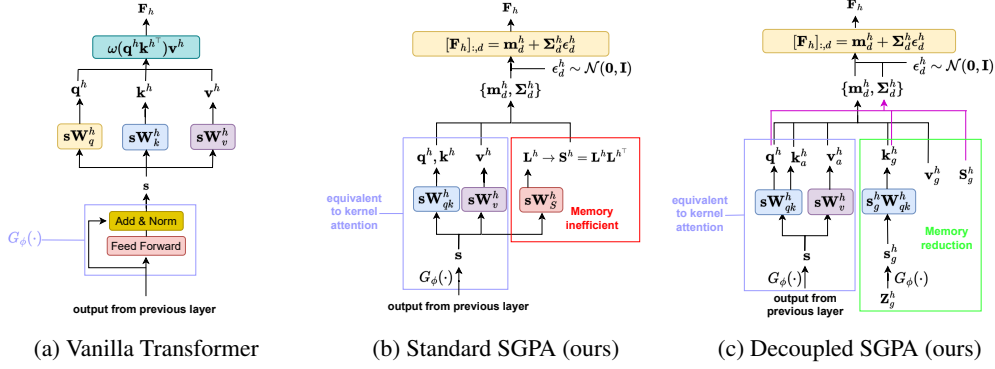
$\mathbf{F}_h$

$\omega(\mathbf{q}^h\mathbf{k}^{h^\top})\mathbf{v}^h$

$\mathbf{q}^h$ $\mathbf{k}^h$ $\mathbf{v}^h$

$\mathbf{sW}_q^h$ $\mathbf{sW}_k^h$ $\mathbf{sW}_v^h$

$\mathbf{s}$

$G_\phi(\cdot)$

Add & Norm

Feed Forward

output from previous layer

(a) Vanilla Transformer

$\mathbf{F}_h$

$[\mathbf{F}_h]_{:,d} = \mathbf{m}_d^h + \mathbf{\Sigma}_d^h \epsilon_d^h$

$\epsilon_d^h \sim \mathcal{N}(\mathbf{0}, \mathbf{I})$

$\{\mathbf{m}_d^h, \mathbf{\Sigma}_d^h\}$

$\mathbf{q}^h, \mathbf{k}^h$ $\mathbf{v}^h$

$\mathbf{L}^h \rightarrow \mathbf{S}^h = \mathbf{L}^h\mathbf{L}^{h^\top}$

$\mathbf{sW}_{qk}^h$ $\mathbf{sW}_v^h$ $\mathbf{sW}_S^h$

equivalent to kernel attention

Memory inefficient

$\mathbf{s}$

$G_\phi(\cdot)$

output from previous layer

(b) Standard SGPA (ours)

$\mathbf{F}_h$

$[\mathbf{F}_h]_{:,d} = \mathbf{m}_d^h + \mathbf{\Sigma}_d^h \epsilon_d^h$

$\epsilon_d^h \sim \mathcal{N}(\mathbf{0}, \mathbf{I})$

$\{\mathbf{m}_d^h, \mathbf{\Sigma}_d^h\}$

$\mathbf{q}^h$ $\mathbf{k}_a^h$ $\mathbf{v}_a^h$ $\mathbf{k}_g^h$ $\mathbf{v}_g^h$ $\mathbf{S}_g^h$

$\mathbf{sW}_{qk}^h$ $\mathbf{sW}_v^h$ $\mathbf{s}_g^h\mathbf{W}_{qk}^h$

equivalent to kernel attention

Memory reduction

$\mathbf{s}$

$\mathbf{s}_g^h$

$G_\phi(\cdot)$ $G_\phi(\cdot)$

$\mathbf{Z}_g^h$

output from previous layer

(c) Decoupled SGPA (ours)